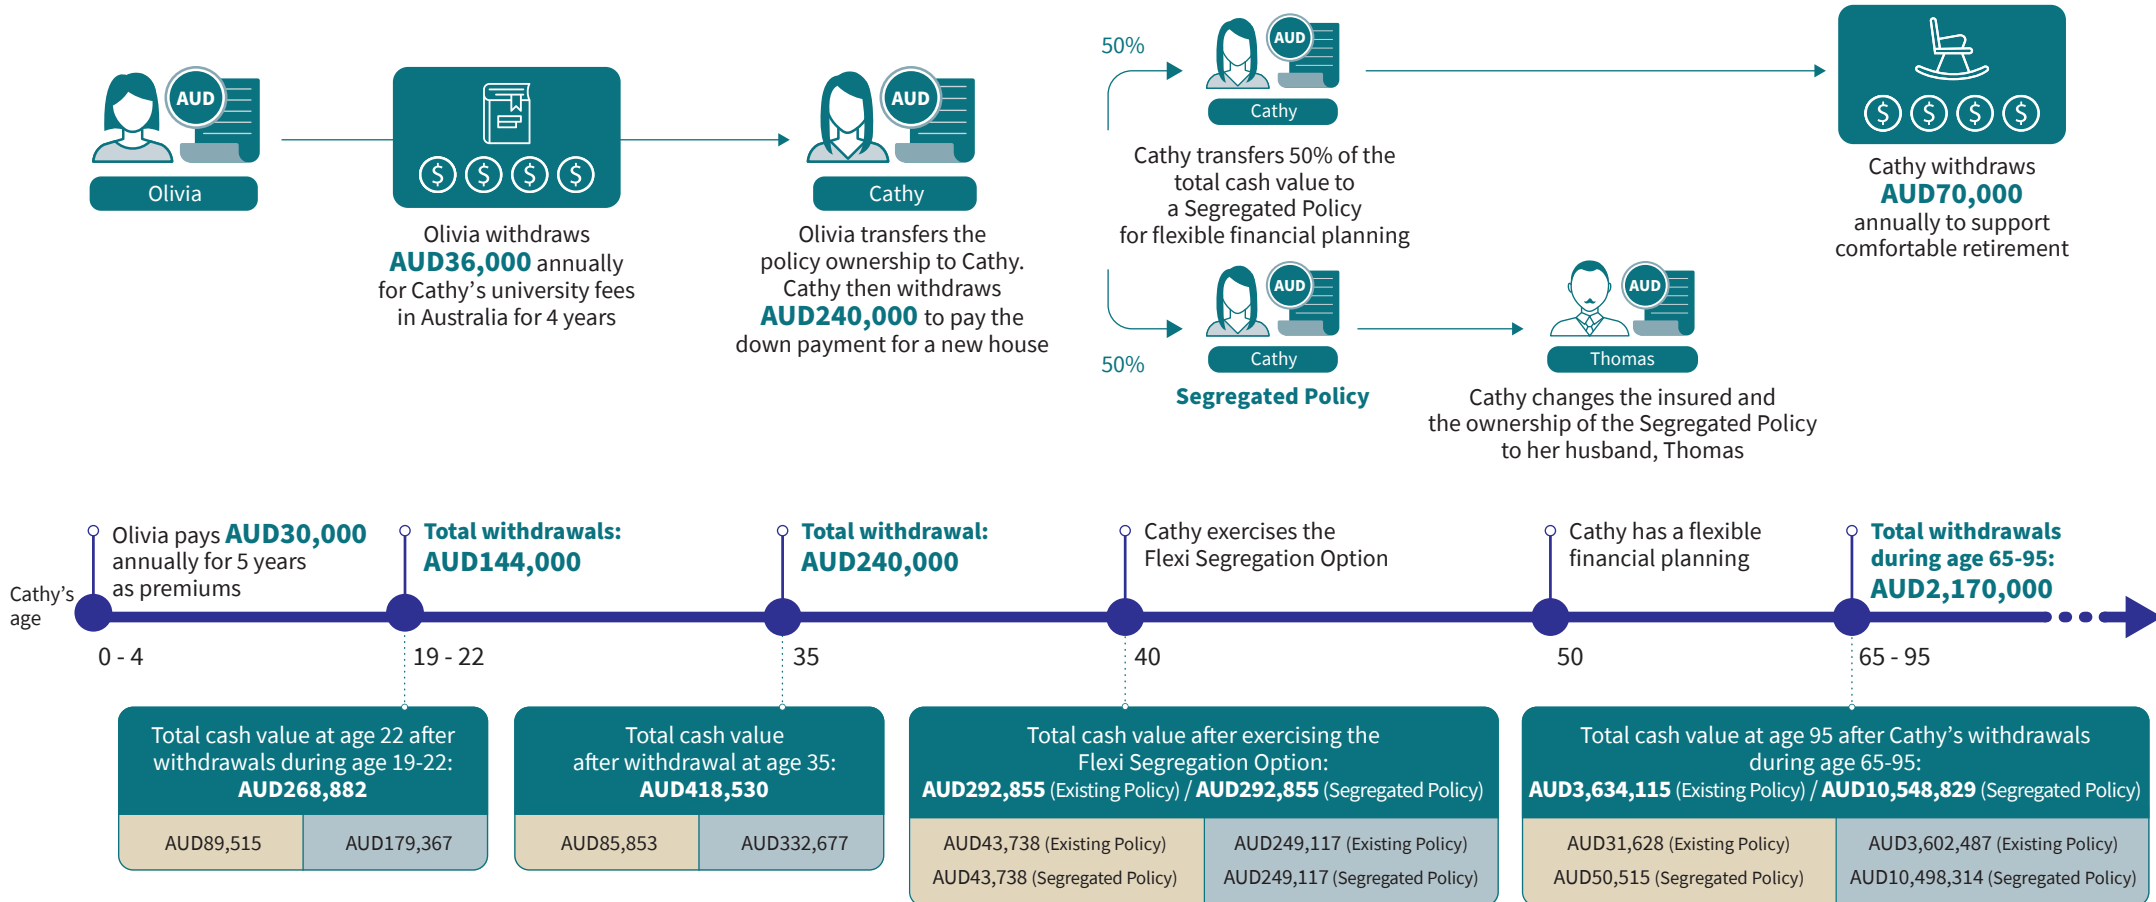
AUD
Olivia

Olivia withdraws AUD36,000 annually for Cathy's university fees in Australia for 4 years

AUD
Cathy

Olivia transfers the policy ownership to Cathy. Cathy then withdraws AUD240,000 to pay the down payment for a new house

50%

AUD
Cathy

Cathy transfers 50% of the total cash value to a Segregated Policy for flexible financial planning

AUD
Cathy

50%

Segregated Policy

AUD
Thomas

Cathy changes the insured and the ownership of the Segregated Policy to her husband, Thomas

Cathy withdraws AUD70,000 annually to support comfortable retirement

Cathy's age

Olivia pays AUD30,000 annually for 5 years as premiums

0 - 4

Total withdrawals: AUD144,000

19 - 22

Total withdrawal: AUD240,000

35

Cathy exercises the Flexi Segregation Option

40

Cathy has a flexible financial planning

50

Total withdrawals during age 65-95: AUD2,170,000

65 - 95

Total cash value at age 22 after withdrawals during age 19-22: AUD268,882

| AUD89,515 | AUD179,367 |
|---|---|

Total cash value after withdrawal at age 35: AUD418,530

| AUD85,853 | AUD332,677 |
|---|---|

Total cash value after exercising the Flexi Segregation Option: AUD292,855 (Existing Policy) / AUD292,855 (Segregated Policy)

| AUD43,738 (Existing Policy) | AUD249,117 (Existing Policy) |
|---|---|
| AUD43,738 (Segregated Policy) | AUD249,117 (Segregated Policy) |

Total cash value at age 95 after Cathy's withdrawals during age 65-95: AUD3,634,115 (Existing Policy) / AUD10,548,829 (Segregated Policy)

| AUD31,628 (Existing Policy) | AUD3,602,487 (Existing Policy) |
|---|---|
| AUD50,515 (Segregated Policy) | AUD10,498,314 (Segregated Policy) |